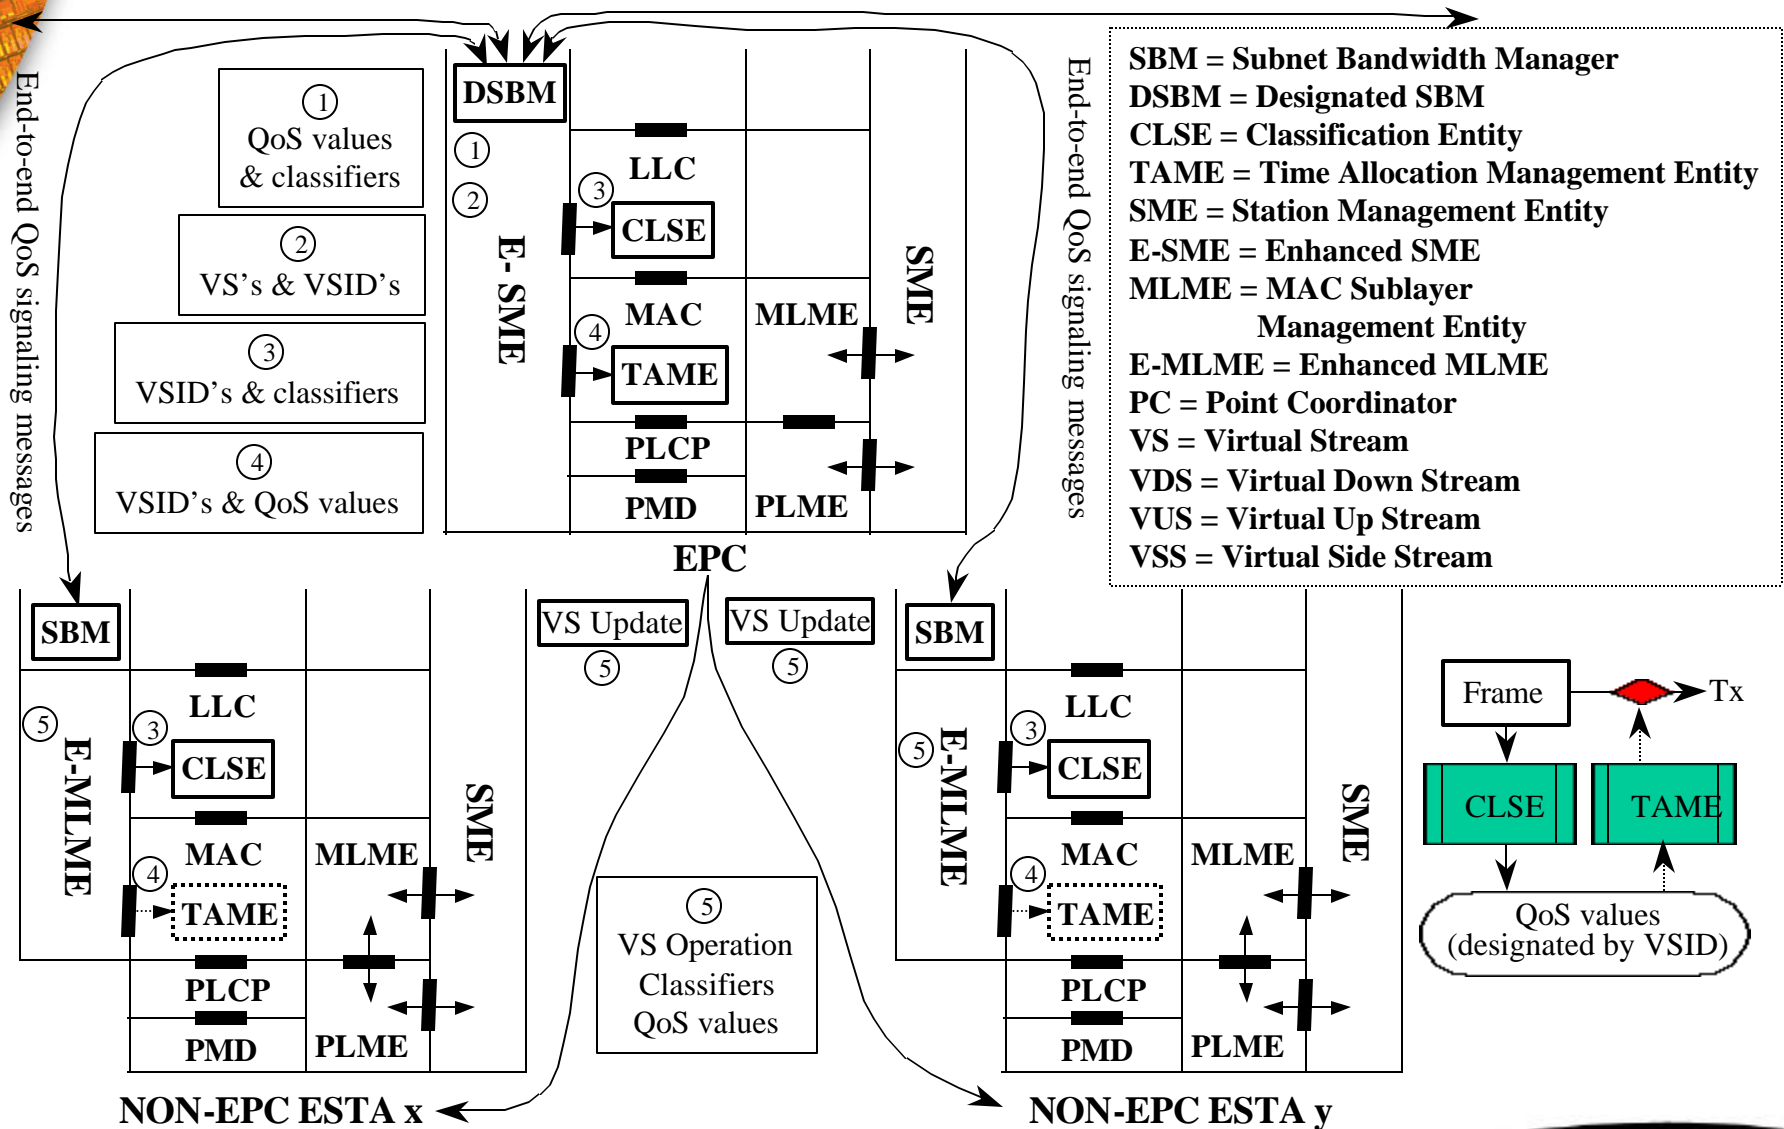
End-to-end QoS signaling messages

1
QoS values
& classifiers

2
VS's & VSID's

3
VSID's & classifiers

4
VSID's & QoS values

DSBM
1
2
E- SME
LLC
3
CLSE
MAC
4
TAME
PLCP
PMD
MLME
PLME
SME
EPC

End-to-end QoS signaling messages

SBM = Subnet Bandwidth Manager
DSBM = Designated SBM
CLSE = Classification Entity
TAME = Time Allocation Management Entity
SME = Station Management Entity
E-SME = Enhanced SME
MLME = MAC Sublayer Management Entity
E-MLME = Enhanced MLME
PC = Point Coordinator
VS = Virtual Stream
VDS = Virtual Down Stream
VUS = Virtual Up Stream
VSS = Virtual Side Stream

SBM
5
E-MLME
LLC
3
CLSE
MAC
4
TAME
MLME
SME
PLCP
PMD
PLME
NON-EPC ESTA x

VS Update
5
VS Update
5

5
VS Operation
Classifiers
QoS values

SBM
5
E-MLME
LLC
3
CLSE
MAC
4
TAME
MLME
SME
PLCP
PMD
PLME
NON-EPC ESTA y

Frame
Tx
CLSE
TAME
QoS values
(designated by VSID)